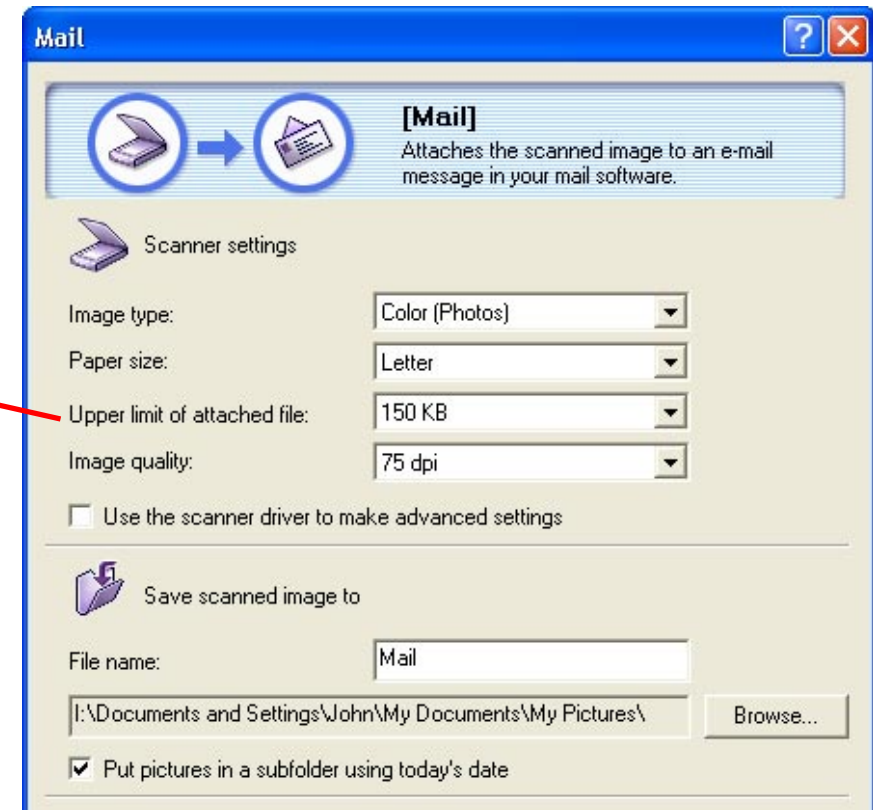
Mail

[Mail]
Attaches the scanned image to an e-mail message in your mail software.

Scanner settings

Image type: Color (Photos)

Paper size: Letter

Upper limit of attached file: 150 KB

Image quality: 75 dpi

Use the scanner driver to make advanced settings

Save scanned image to

File name: Mail

I:\Documents and Settings\John\My Documents\My Pictures\

Browse...

Put pictures in a subfolder using today's date